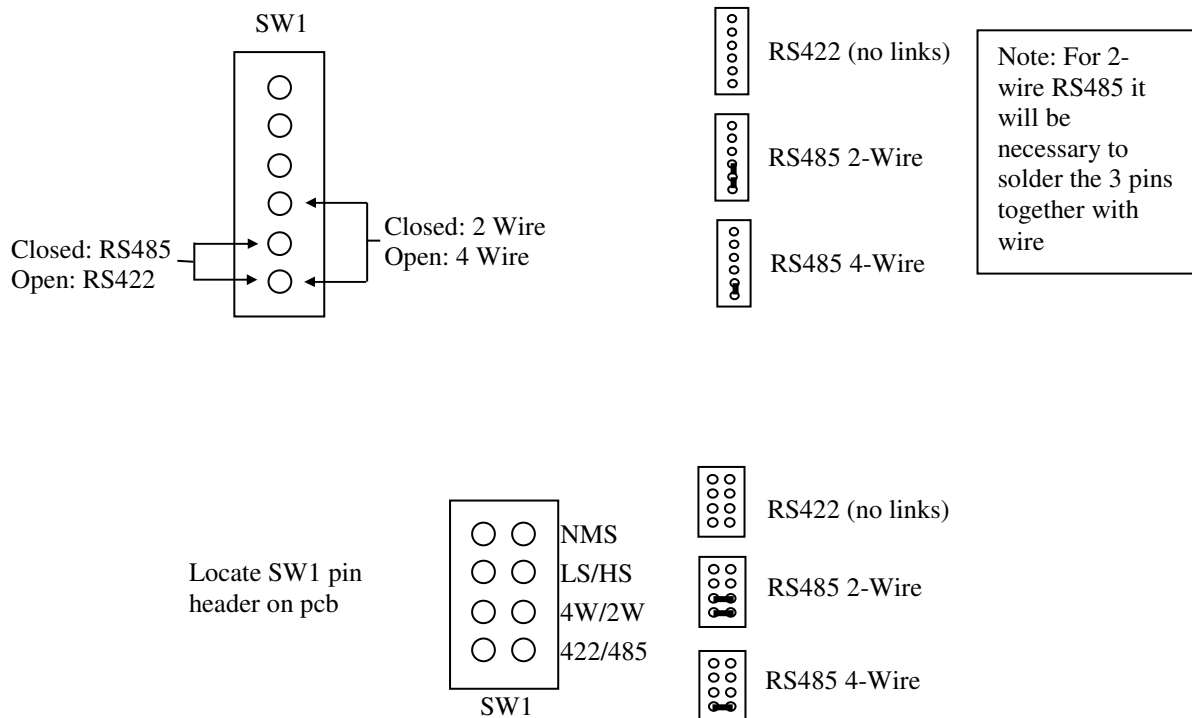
SW1

Closed: RS485
Open: RS422

Closed: 2 Wire
Open: 4 Wire

RS422 (no links)

RS485 2-Wire

RS485 4-Wire

Note: For 2-wire RS485 it will be necessary to solder the 3 pins together with wire

Locate SW1 pin header on pcb

NMS
LS/HS
4W/2W
422/485
SW1

RS422 (no links)

RS485 2-Wire

RS485 4-Wire